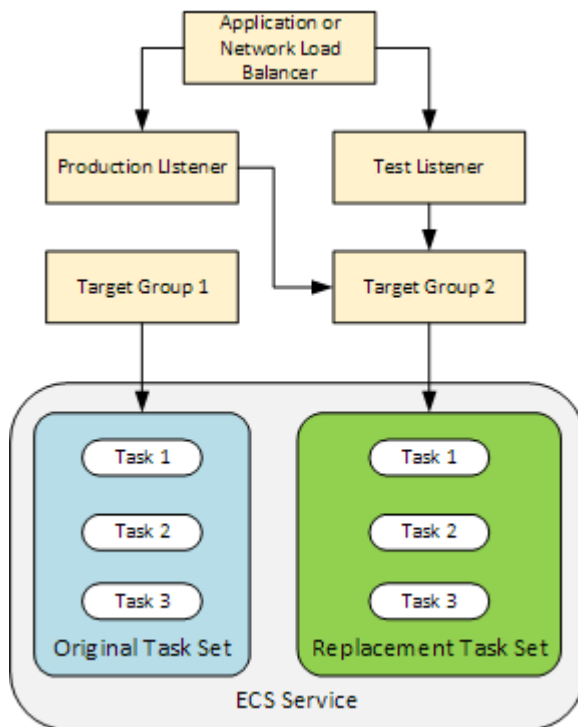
Application or Network Load Balancer

Production Listener

Test Listener

Target Group 1

Target Group 2

Task 1

Task 2

Task 3

Original Task Set

Task 1

Task 2

Task 3

Replacement Task Set

ECS Service